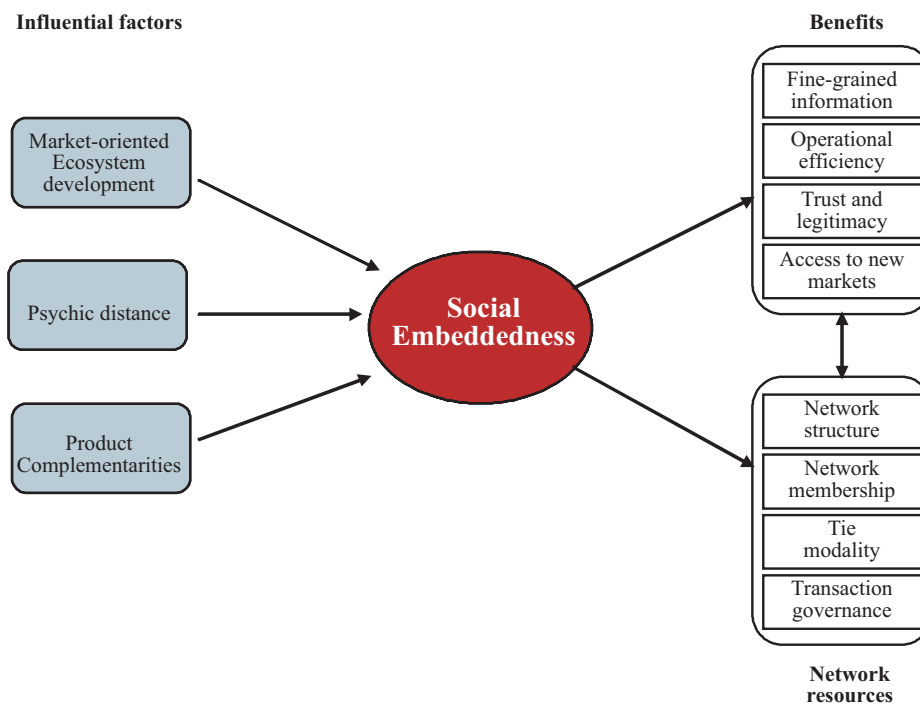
Influential factors

Benefits

Market-oriented Ecosystem development

Psychic distance

Product Complementarities

Social Embeddedness

Fine-grained information

Operational efficiency

Trust and legitimacy

Access to new markets

Network structure

Network membership

Tie modality

Transaction governance

Network resources